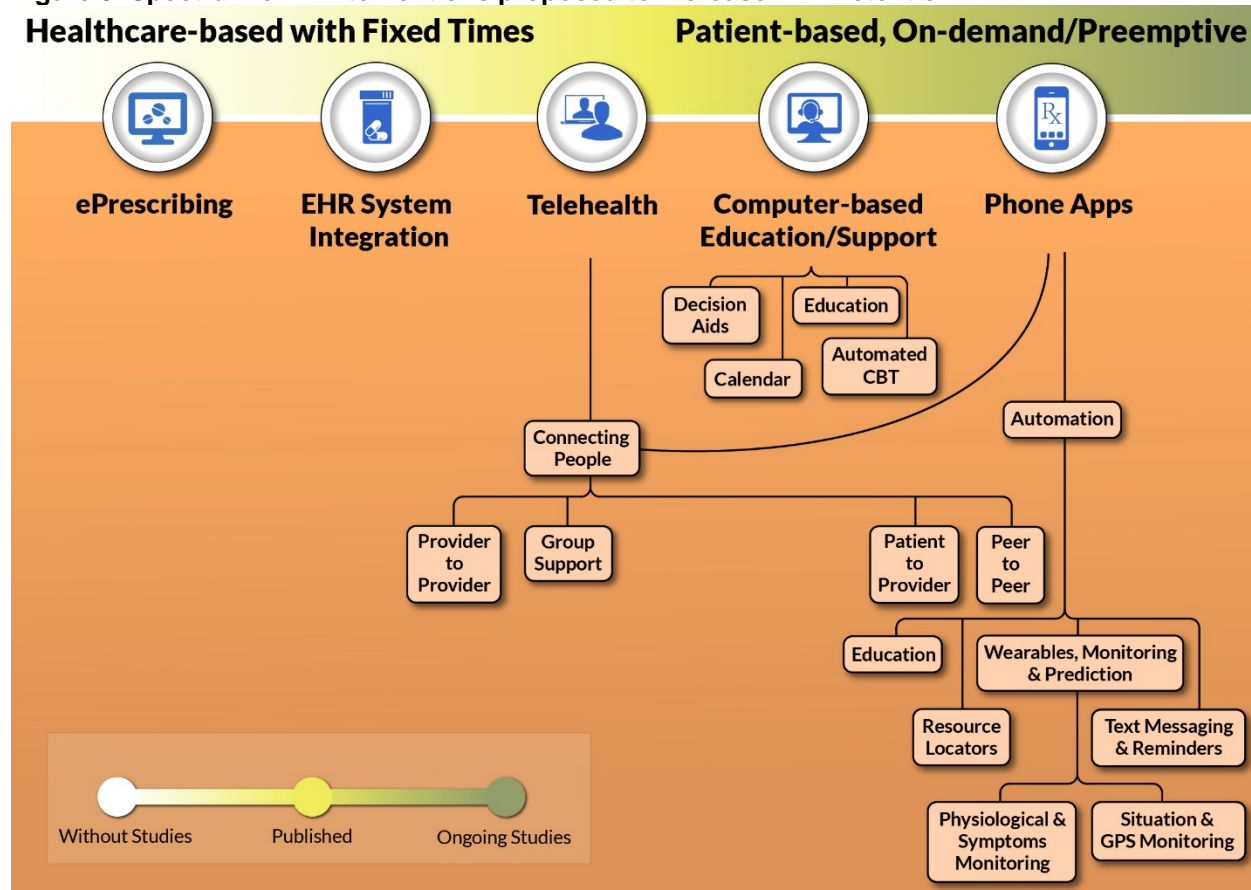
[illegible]

Healthcare-based with Fixed Times

Patient-based, On-demand/Preemptive

ePrescribing

EHR System Integration

Telehealth

Computer-based Education/Support

Phone Apps

Decision Aids

Education

Automated CBT

Calendar

Automation

Connecting People

Provider to Provider

Group Support

Patient to Provider

Peer to Peer

Education

Wearables, Monitoring & Prediction

Resource Locators

Text Messaging & Reminders

Physiological & Symptoms Monitoring

Situation & GPS Monitoring

Without Studies

Published

Ongoing Studies